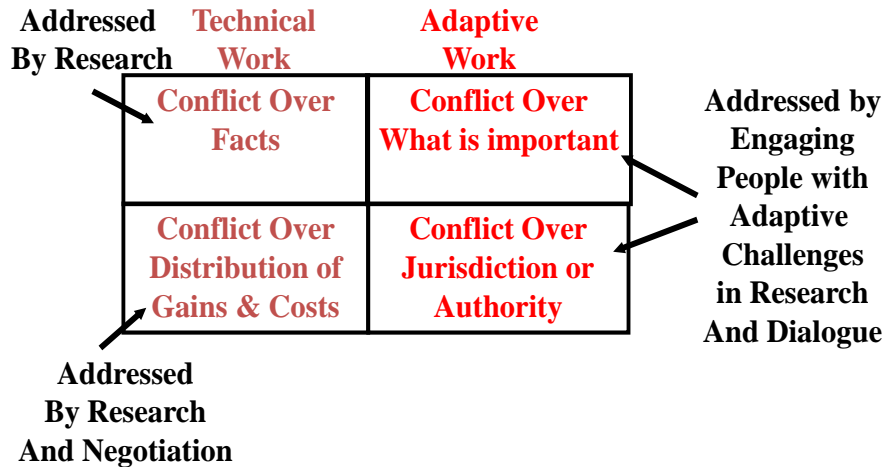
Addressed By Research

| Technical Work | Adaptive Work |
|---|---|
| Conflict Over Facts | Conflict Over What is important |
| Conflict Over Distribution of Gains & Costs | Conflict Over Jurisdiction or Authority |

Addressed by Engaging People with Adaptive Challenges in Research And Dialogue

Addressed By Research And Negotiation